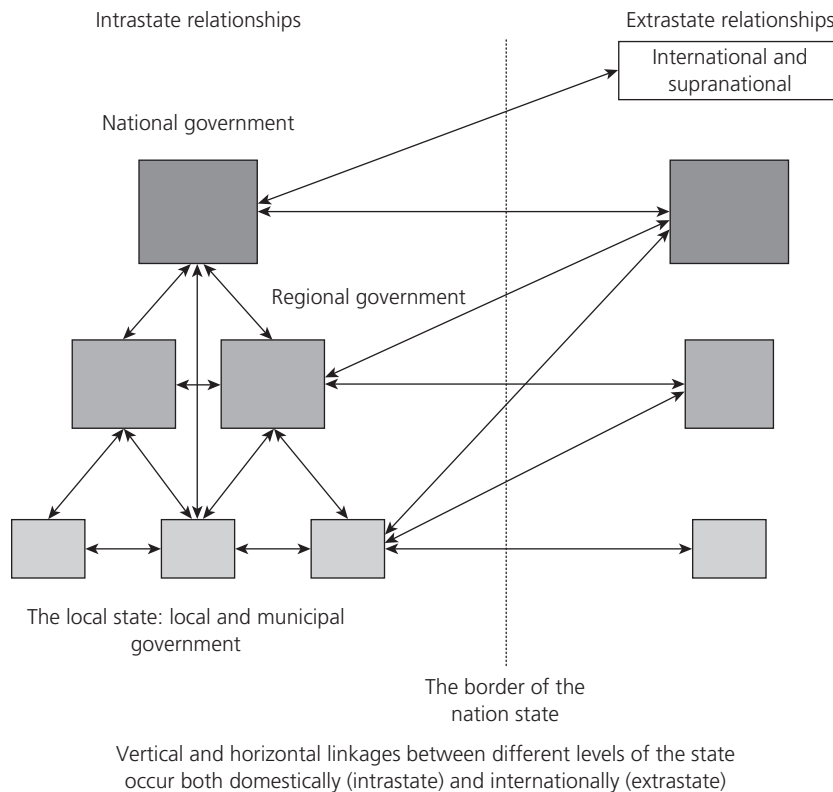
Intrastate relationships

Extrastate relationships

International and supranational

National government

Regional government

The local state: local and municipal government

The border of the nation state

Vertical and horizontal linkages between different levels of the state occur both domestically (intrastate) and internationally (extrastate)